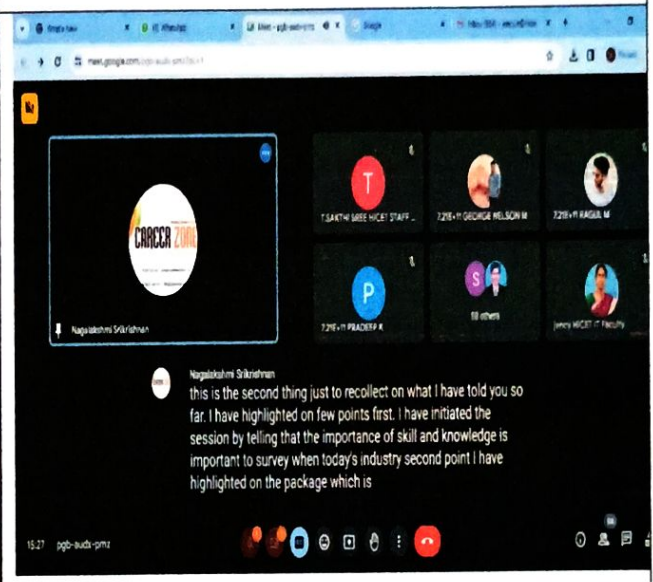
Meet - pgb-audx-pmz

meet.google.com/pgb-audx-pmz

CAREER ZONE

Nagalakshmi Srikrishnan

T

T.SAKTHI SREE HICET STAFF

7.21E+11 GEORGE NELSON M

7.21E+11 RAGUL M

P

7.21E+11 PRADEEP K

S

58 others

Jency HICET IT Faculty

Nagalakshmi Srikrishnan

this is the second thing just to recollect on what I have told you so far. I have highlighted on few points first. I have initiated the session by telling that the importance of skill and knowledge is important to survey when today's industry second point I have highlighted on the package which is

15:27 pgb-audx-pmz

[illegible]